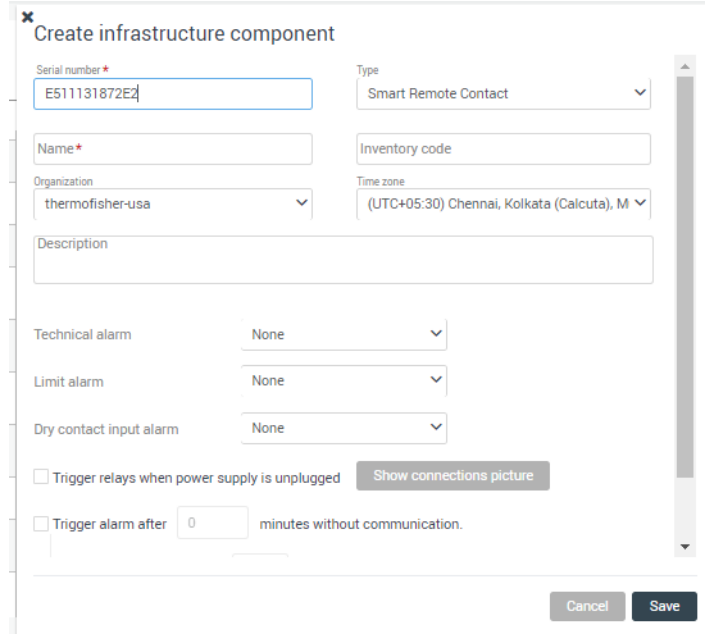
Create infrastructure component

Serial number*
E511131872E2

Type
Smart Remote Contact

Name*

Inventory code

Organization
thermofisher-usa

Time zone
(UTC+05:30) Chennai, Kolkata (Calcuta), M

Description

Technical alarm
None

Limit alarm
None

Dry contact input alarm
None

Trigger relays when power supply is unplugged

Show connections picture

Trigger alarm after 0 minutes without communication.

Cancel

Save